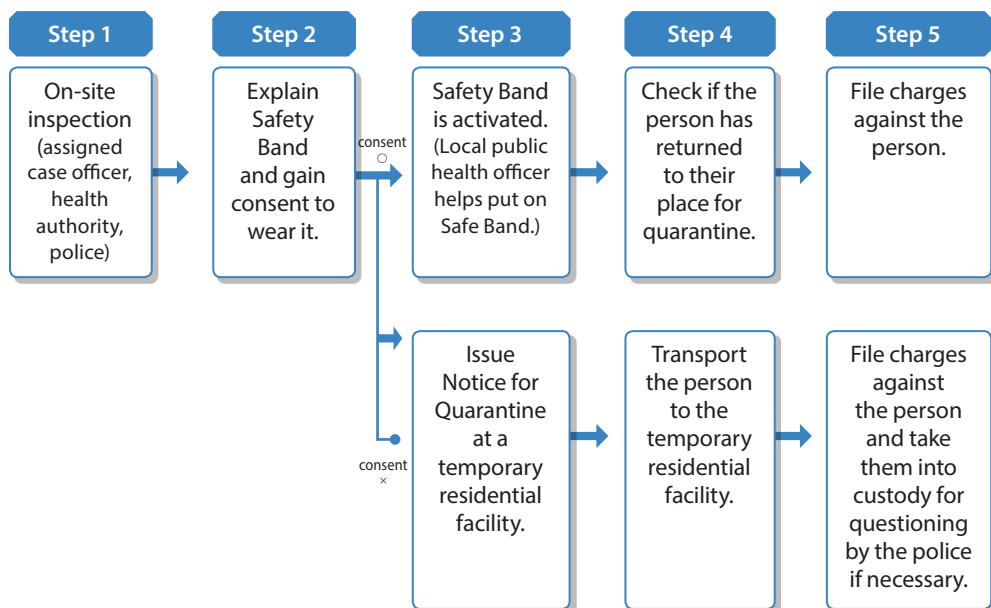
Step 1

On-site inspection (assigned case officer, health authority, police)

Step 2

Explain Safety Band and gain consent to wear it.

consent ○

consent ×

Step 3

Safety Band is activated. (Local public health officer helps put on Safe Band.)

Issue Notice for Quarantine at a temporary residential facility.

Step 4

Check if the person has returned to their place for quarantine.

Transport the person to the temporary residential facility.

Step 5

File charges against the person.

File charges against the person and take them into custody for questioning by the police if necessary.